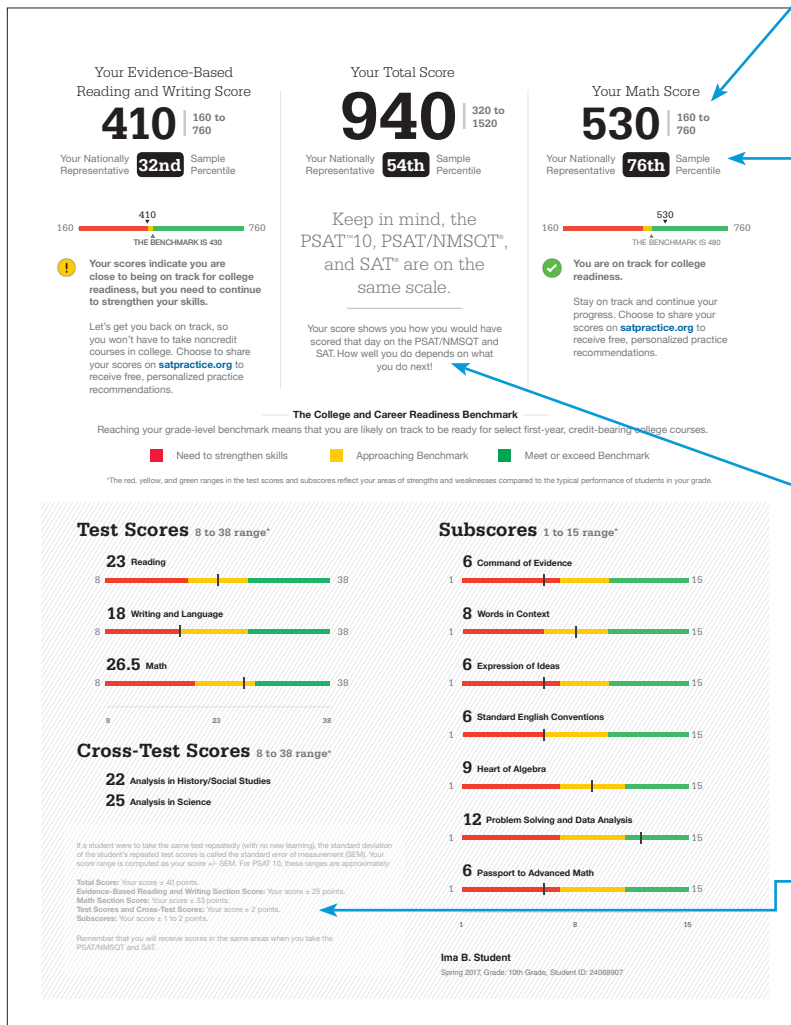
Your Evidence-Based Reading and Writing Score

410 | 160 to 760

Your Nationally Representative 32nd Sample Percentile

160 410 760

THE BENCHMARK IS 430

Your scores indicate you are close to being on track for college readiness, but you need to continue to strengthen your skills.

Let's get you back on track, so you won't have to take noncredit courses in college. Choose to share your scores on satpractice.org to receive free, personalized practice recommendations.

Your Total Score

940 | 320 to 1520

Your Nationally Representative 54th Sample Percentile

Keep in mind, the PSAT™10, PSAT/NMSQT®, and SAT® are on the same scale.

Your score shows you how you would have scored that day on the PSAT/NMSQT and SAT. How well you do depends on what you do next!

Your Math Score

530 | 160 to 760

Your Nationally Representative 76th Sample Percentile

160 530 760

THE BENCHMARK IS 480

You are on track for college readiness.

Stay on track and continue your progress. Choose to share your scores on satpractice.org to receive free, personalized practice recommendations.

The College and Career Readiness Benchmark

Reaching your grade-level benchmark means that you are likely on track to be ready for select first-year, credit-bearing college courses.

Need to strengthen skills Approaching Benchmark Meet or exceed Benchmark

*The red, yellow, and green ranges in the test scores and subscores reflect your areas of strengths and weaknesses compared to the typical performance of students in your grade.

Test Scores 8 to 38 range*

23 Reading
8 38

18 Writing and Language
8 38

26.5 Math
8 38

8 23 38

Cross-Test Scores 8 to 38 range*

22 Analysis in History/Social Studies
25 Analysis in Science

If a student were to take the same test repeatedly (with no new learning), the standard deviation of the student's repeated test scores is called the standard error of measurement (SEM). Your score range is computed as your score +/- SEM. For PSAT 10, these ranges are approximately:

Total Score: Your score ± 40 points.
Evidence-Based Reading and Writing Section Score: Your score ± 25 points.
Math Section Score: Your score ± 33 points.
Test Scores and Cross-Test Scores: Your score ± 2 points.
Subscores: Your score ± 1 to 2 points.

Remember that you will receive scores in the same areas when you take the PSAT/NMSQT and SAT.

Subscores 1 to 15 range*

6 Command of Evidence
1 15

8 Words in Context
1 15

6 Expression of Ideas
1 15

6 Standard English Conventions
1 15

9 Heart of Algebra
1 15

12 Problem Solving and Data Analysis
1 15

6 Passport to Advanced Math
1 15

1 8 15

Ima B. Student
Spring 2017, Grade: 10th Grade, Student ID: 24068907